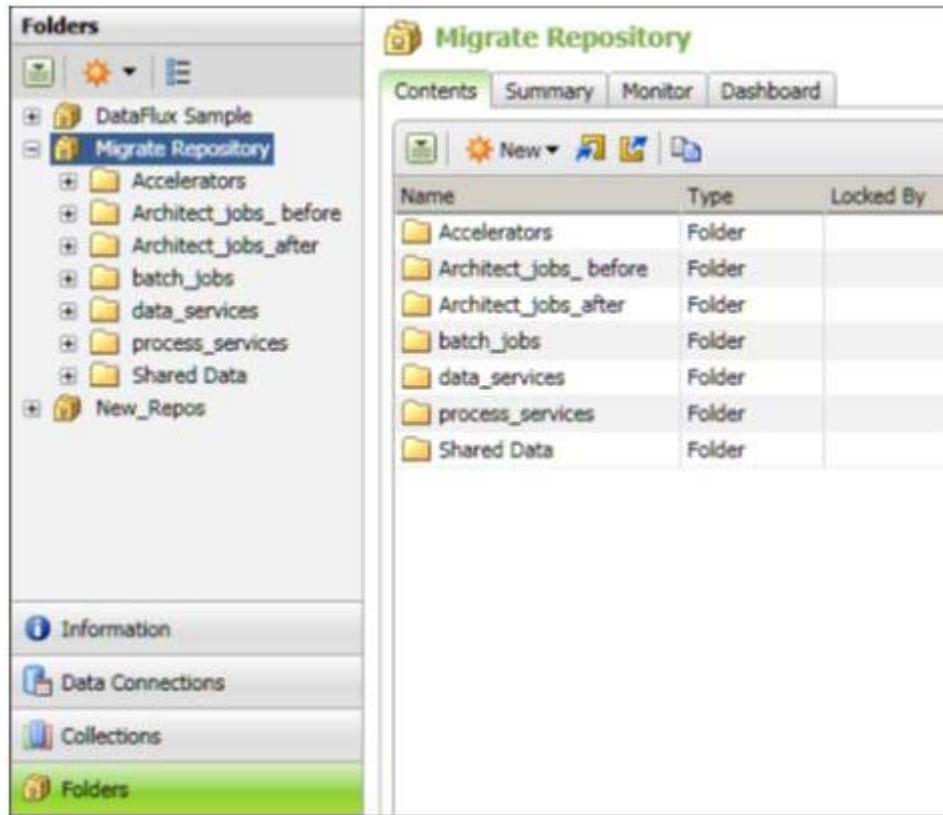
Folders

DataFlux Sample
Migrate Repository
Accelerators
Architect_jobs_ before
Architect_jobs_after
batch_jobs
data_services
process_services
Shared Data
New_Repos

Information
Data Connections
Collections
Folders

Migrate Repository

Contents | Summary | Monitor | Dashboard

New

| Name | Type | Locked By |
|---|---|---|
| Accelerators | Folder | |
| Architect_jobs_ before | Folder | |
| Architect_jobs_after | Folder | |
| batch_jobs | Folder | |
| data_services | Folder | |
| process_services | Folder | |
| Shared Data | Folder | |